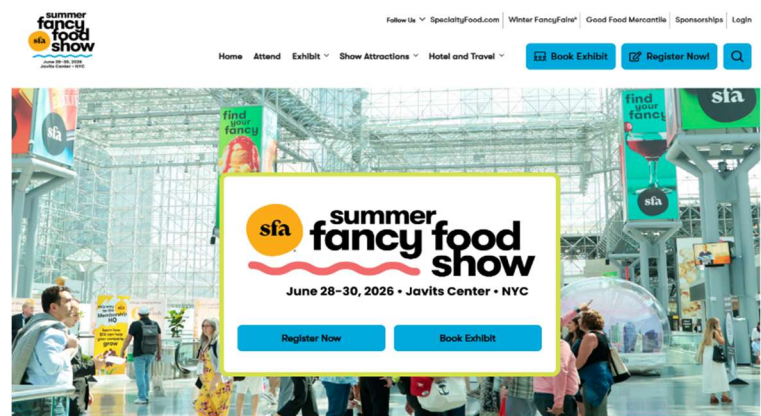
sfa summer fancy food show
June 28-30, 2026
Javits Center • NYC

Follow Us
SpecialtyFood.com
Winter FancyFaire®
Good Food Mercantile
Sponsorships
Login

Home
Attend
Exhibit
Show Attractions
Hotel and Travel
Book Exhibit
Register Now!

sfa
find your fancy
find your fancy
sfa
sfa

sfa summer fancy food show
June 28–30, 2026 • Javits Center • NYC

Register Now
Book Exhibit